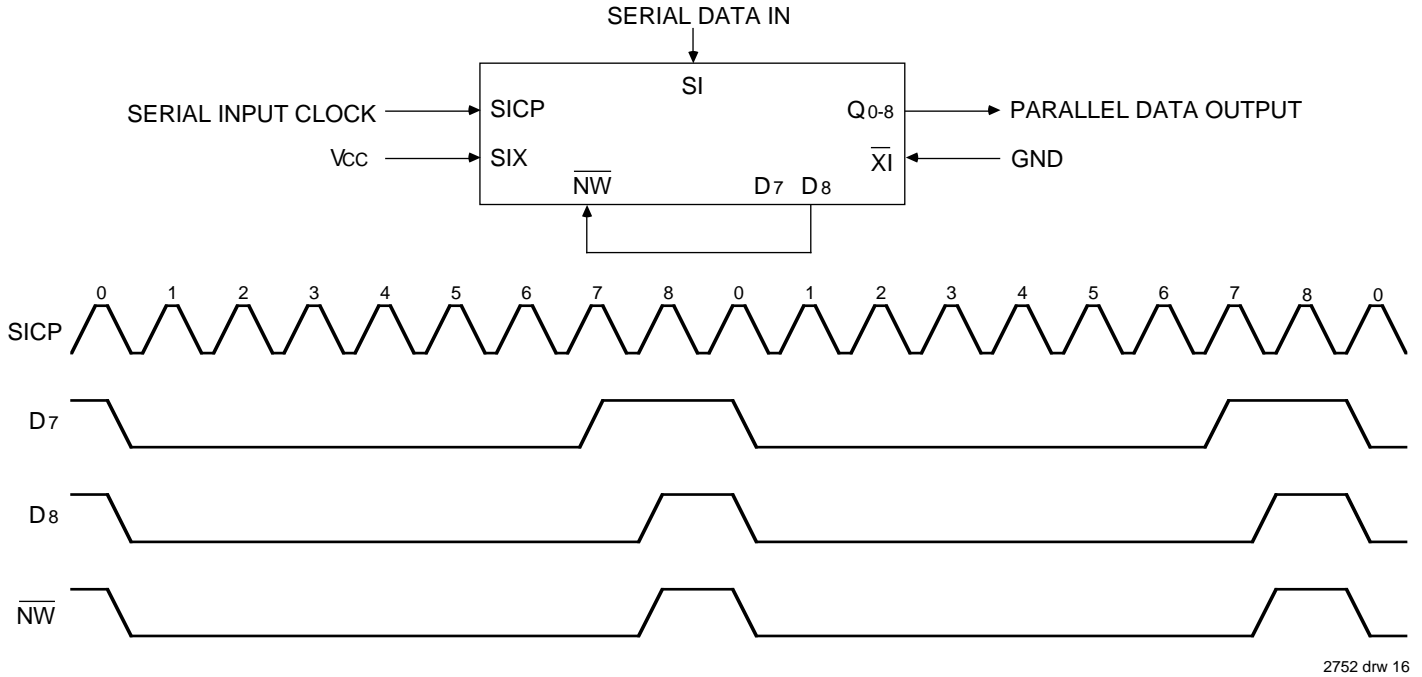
SERIAL DATA IN

SI

SERIAL INPUT CLOCK

SICP

$Q_{0-8}$

PARALLEL DATA OUTPUT

$V_{CC}$

SIX

$\overline{XI}$

GND

$\overline{NW}$

$D_7$

$D_8$

0 1 2 3 4 5 6 7 8 0 1 2 3 4 5 6 7 8 0

SICP

$D_7$

$D_8$

$\overline{NW}$

2752 drw 16